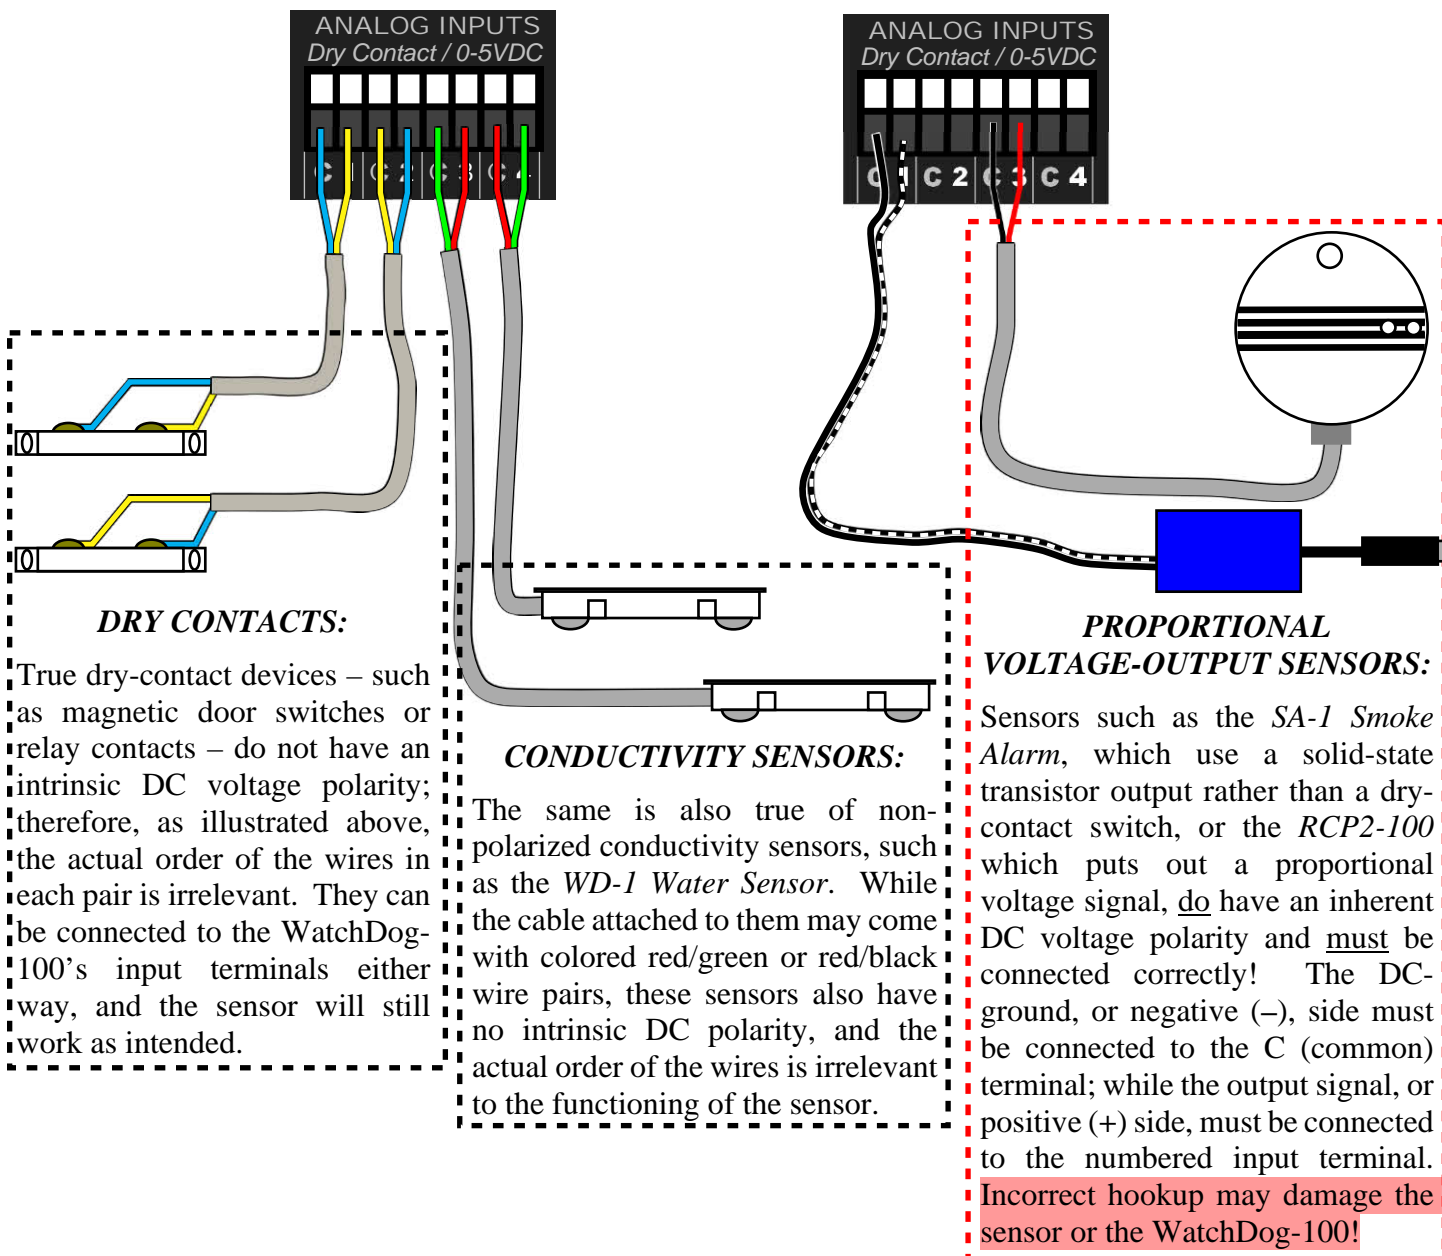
ANALOG INPUTS
Dry Contact / 0-5VDC

C 1 C 2 C 3 C 4

ANALOG INPUTS
Dry Contact / 0-5VDC

C 1 C 2 C 3 C 4

DRY CONTACTS:

True dry-contact devices – such as magnetic door switches or relay contacts – do not have an intrinsic DC voltage polarity; therefore, as illustrated above, the actual order of the wires in each pair is irrelevant. They can be connected to the WatchDog-100's input terminals either way, and the sensor will still work as intended.

CONDUCTIVITY SENSORS:

The same is also true of non-polarized conductivity sensors, such as the WD-1 Water Sensor. While the cable attached to them may come with colored red/green or red/black wire pairs, these sensors also have no intrinsic DC polarity, and the actual order of the wires is irrelevant to the functioning of the sensor.

PROPORTIONAL VOLTAGE-OUTPUT SENSORS:

Sensors such as the SA-1 Smoke Alarm, which use a solid-state transistor output rather than a dry-contact switch, or the RCP2-100 which puts out a proportional voltage signal, do have an inherent DC voltage polarity and must be connected correctly! The DC-ground, or negative (–), side must be connected to the C (common) terminal; while the output signal, or positive (+) side, must be connected to the numbered input terminal. Incorrect hookup may damage the sensor or the WatchDog-100!